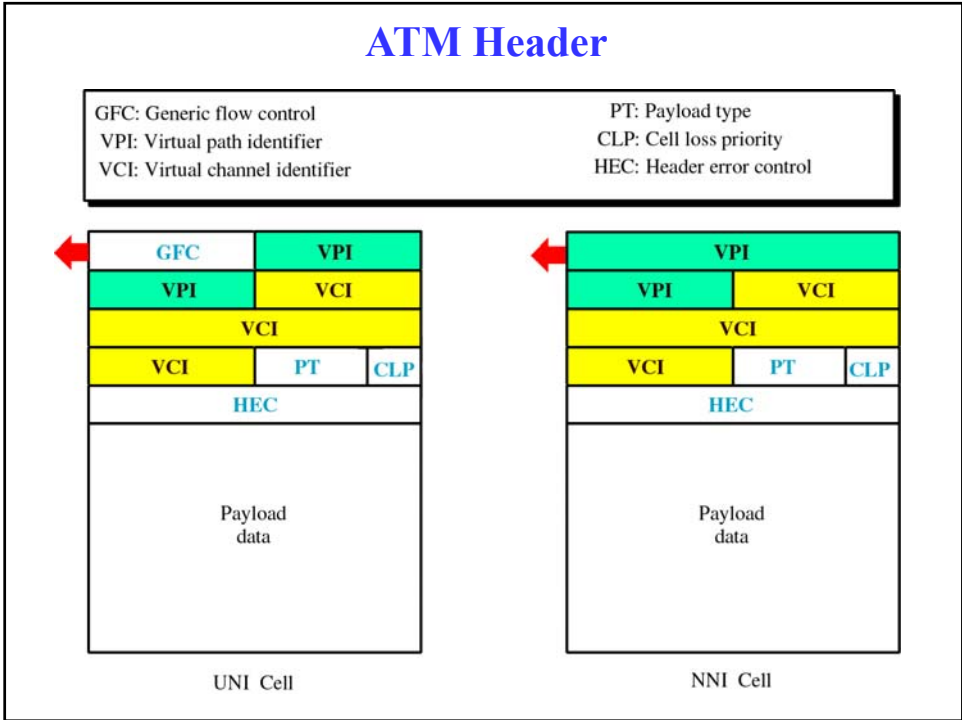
ATM Header

GFC: Generic flow control
VPI: Virtual path identifier
VCI: Virtual channel identifier

PT: Payload type
CLP: Cell loss priority
HEC: Header error control

| GFC | VPI | |
|---|---|---|
| VPI | VCI | |
| VCI | | |
| VCI | PT | CLP |
| HEC | | |

Payload data

UNI Cell

| VPI | | |
|---|---|---|
| VPI | VCI | |
| VCI | | |
| VCI | PT | CLP |
| HEC | | |

Payload data

NNI Cell